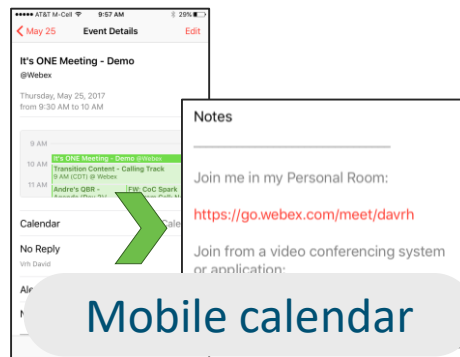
••••• AT&T M-Cell 9:57 AM 29%

May 25 Event Details Edit

It's ONE Meeting - Demo
@Webex

Thursday, May 25, 2017
from 9:30 AM to 10 AM

9 AM
10 AM It's ONE Meeting - Demo @Webex
Transition Content - Calling Track
9 AM (CDT) @ Webex
11 AM Andre's QBR - FW: CoC Spark

Calendar Cale

No Reply
Vrh David

Ale

N

Notes

Join me in my Personal Room:

https://go.webex.com/meet/davrh

Join from a video conferencing system or application:

Mobile calendar